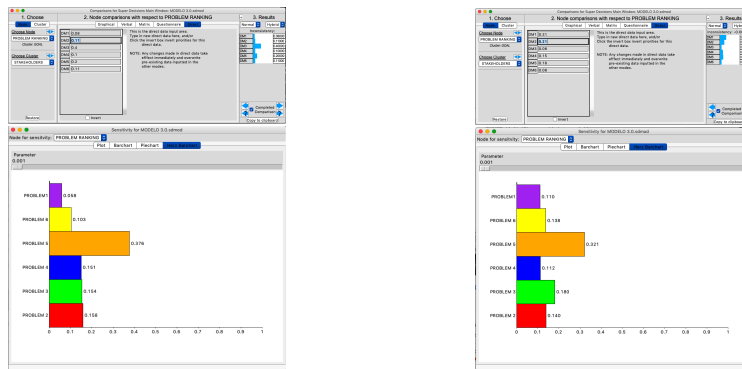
Comparisons for Super Decisions Main Window: MODELO 3.0.sdmod

1. Choose

Cluster

Choose Node

PROBLEM RANKING

Cluster: GOAL

Choose Cluster

STAKEHOLDERS

Restore

2. Node comparisons with respect to PROBLEM RANKING

Graphical Verbal Matrix Questionnaire Direct

DM1 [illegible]
DM2 0.11
DM3 0.4
DM4 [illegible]
DM5 0.2
DM6 0.17

Invert

This is the direct data input area. Type in new direct data here, and/or click the Invert box invert priorities for this direct data.

NOTE: Any changes made in direct data take effect immediately and overwrite pre-existing data inputted in the other modes.

3. Results

Normal Hybrid

Inconsistency:

DM1
DM2
DM3
DM4
DM5
DM6

Completed Comparison

Copy to clipboard

Sensitivity for MODELO 3.0.sdmod

Node for sensitivity: PROBLEM RANKING

Plot Barchart Piechart Horiz Barchart

Parameter
0.001

PROBLEM 1 0.068
PROBLEM 6 0.103
PROBLEM 5 0.378
PROBLEM 4 0.151
PROBLEM 3 0.154
PROBLEM 2 0.158

0 0.1 0.2 0.3 0.4 0.5 0.6 0.7 0.8 0.9 1

Comparisons for Super Decisions Main Window: MODELO 3.0.sdmod

1. Choose

Cluster

Choose Node

PROBLEM RANKING

Cluster: GOAL

Choose Cluster

STAKEHOLDERS

Restore

2. Node comparisons with respect to PROBLEM RANKING

Graphical Verbal Matrix Questionnaire Direct

DM1 0.11
DM2 0.11
DM3 0.08
DM4 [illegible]
DM5 0.15
DM6 0.09

Invert

This is the direct data input area. Type in new direct data here, and/or click the Invert box invert priorities for this direct data.

NOTE: Any changes made in direct data take effect immediately and overwrite pre-existing data inputted in the other modes.

3. Results

Normal Hybrid

Inconsistency: -0.

DM1
DM2
DM3
DM4
DM5
DM6

Completed Comparison

Copy to clipboard

Sensitivity for MODELO 3.0.sdmod

Node for sensitivity: PROBLEM RANKING

Plot Barchart Piechart Horiz Barchart

Parameter
0.001

PROBLEM 1 0.110
PROBLEM 6 0.138
PROBLEM 5 0.321
PROBLEM 4 0.112
PROBLEM 3 0.180
PROBLEM 2 0.140

0 0.1 0.2 0.3 0.4 0.5 0.6 0.7 0.8 0.9 1